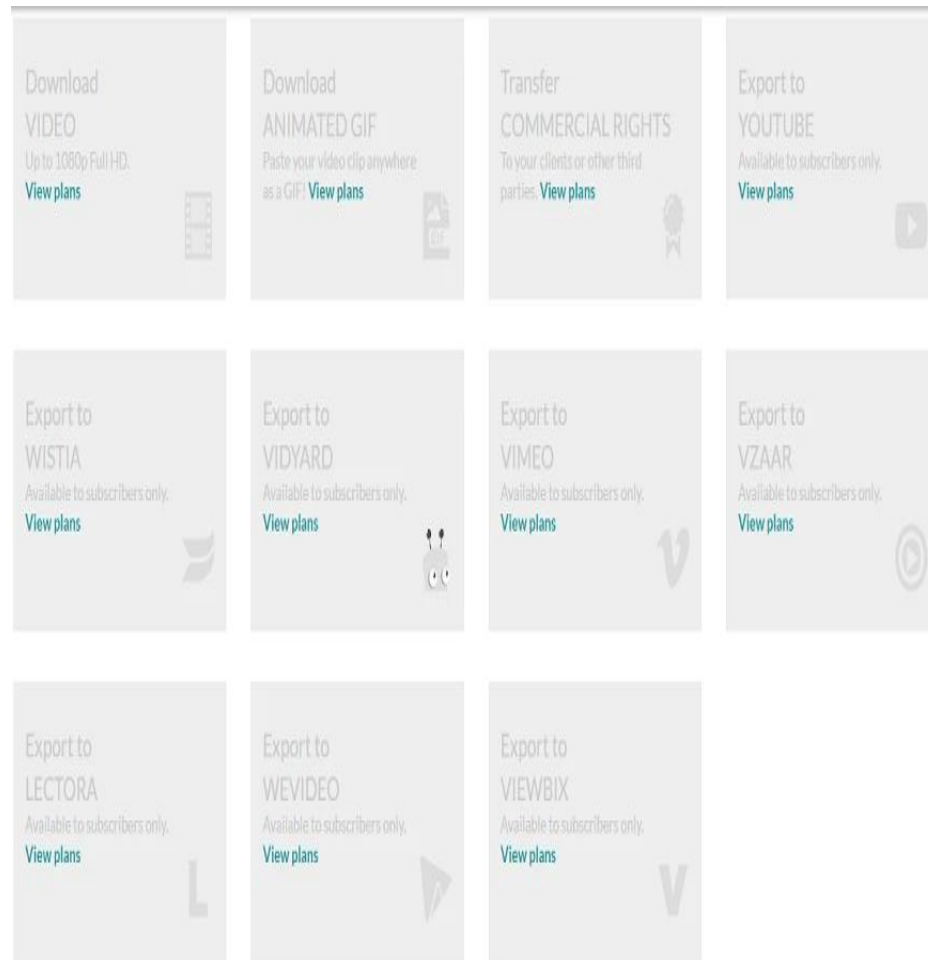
Download
VIDEO
Up to 1080p Full HD.
View plans

Download
ANIMATED GIF
Paste your video clip anywhere as a GIF! View plans

GIF

Transfer
COMMERCIAL RIGHTS
To your clients or other third parties. View plans

Export to
YOUTUBE
Available to subscribers only.
View plans

Export to
WISTIA
Available to subscribers only.
View plans

Export to
VIDYARD
Available to subscribers only.
View plans

Export to
VIMEO
Available to subscribers only.
View plans

Export to
VZAAR
Available to subscribers only.
View plans

Export to
LECTORA
Available to subscribers only.
View plans

L

Export to
WEVIDEO
Available to subscribers only.
View plans

Export to
VIEWBIX
Available to subscribers only.
View plans

V